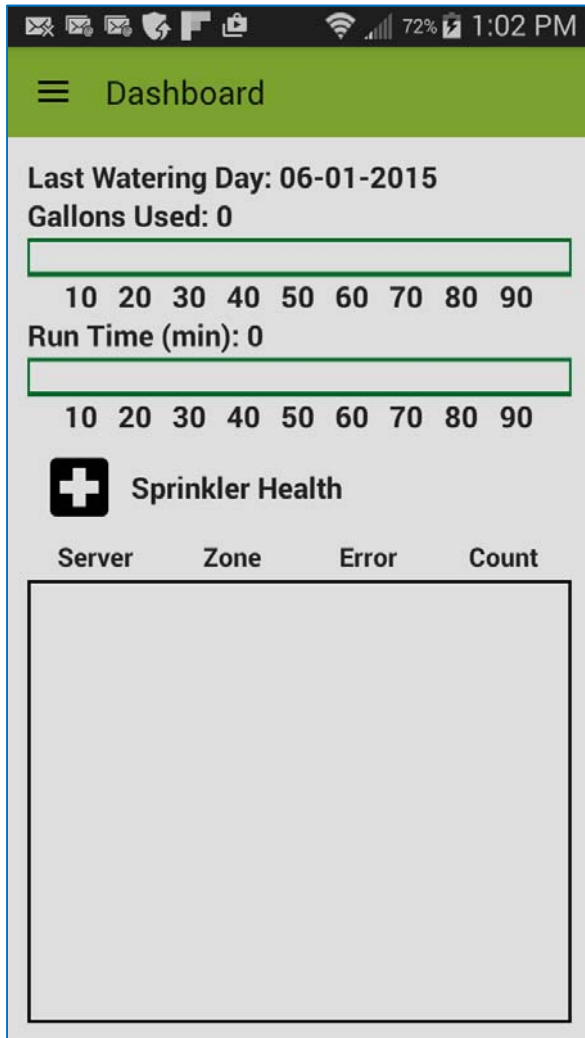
72% 1:02 PM

Dashboard

Last Watering Day: 06-01-2015
Gallons Used: 0

10 20 30 40 50 60 70 80 90

Run Time (min): 0

10 20 30 40 50 60 70 80 90

Sprinkler Health

| Server | Zone | Error | Count |
|---|---|---|---|